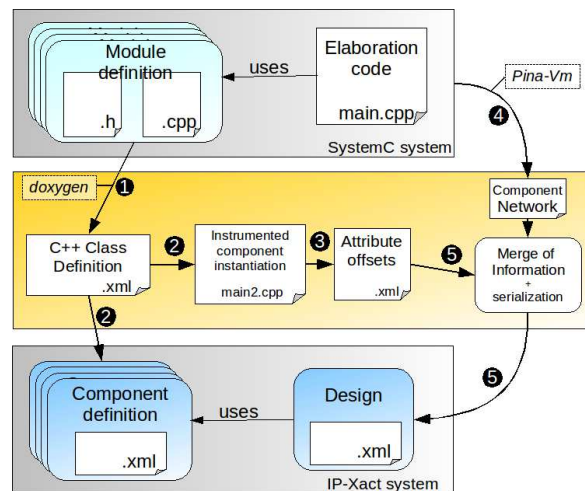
Module definition

.h

.cpp

uses

Elaboration code

main.cpp

Pina-Vm

SystemC system

doxygen

1

4

Component Network

C++ Class Definition

.xml

2

Instrumented component instantiation

main2.cpp

3

Attribute offsets

.xml

5

Merge of Information + serialization

2

5

Component definition

.xml

uses

Design

.xml

IP-Xact system